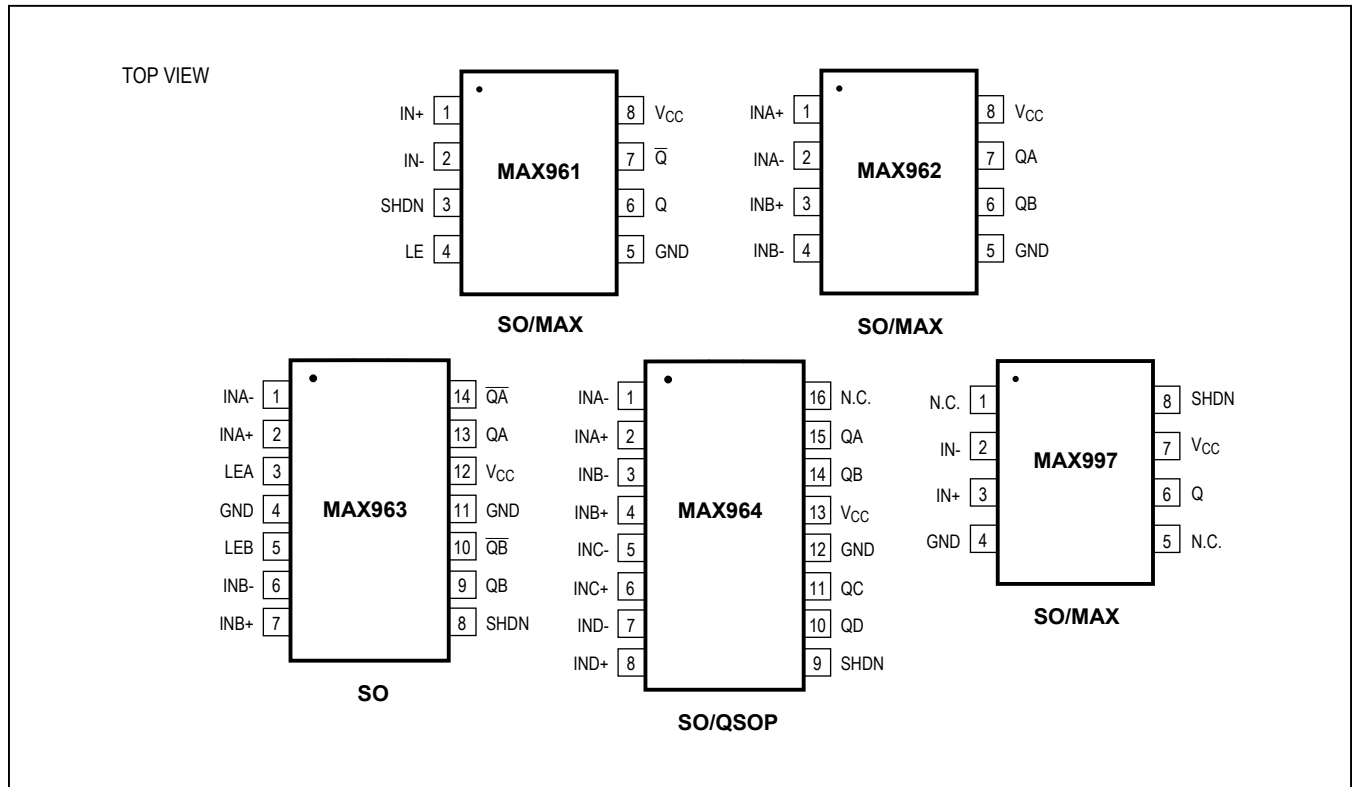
TOP VIEW

IN+ 1
IN- 2
SHDN 3
LE 4
MAX961
8 $V_{CC}$
7 $\overline{Q}$
6 Q
5 GND
SO/MAX

INA+ 1
INA- 2
INB+ 3
INB- 4
MAX962
8 $V_{CC}$
7 QA
6 QB
5 GND
SO/MAX

INA- 1
INA+ 2
LEA 3
GND 4
LEB 5
INB- 6
INB+ 7
MAX963
14 $\overline{QA}$
13 QA
12 $V_{CC}$
11 GND
10 $\overline{QB}$
9 QB
8 SHDN
SO

INA- 1
INA+ 2
INB- 3
INB+ 4
INC- 5
INC+ 6
IND- 7
IND+ 8
MAX964
16 N.C.
15 QA
14 QB
13 $V_{CC}$
12 GND
11 QC
10 QD
9 SHDN
SO/QSOP

N.C. 1
IN- 2
IN+ 3
GND 4
MAX997
8 SHDN
7 $V_{CC}$
6 Q
5 N.C.
SO/MAX